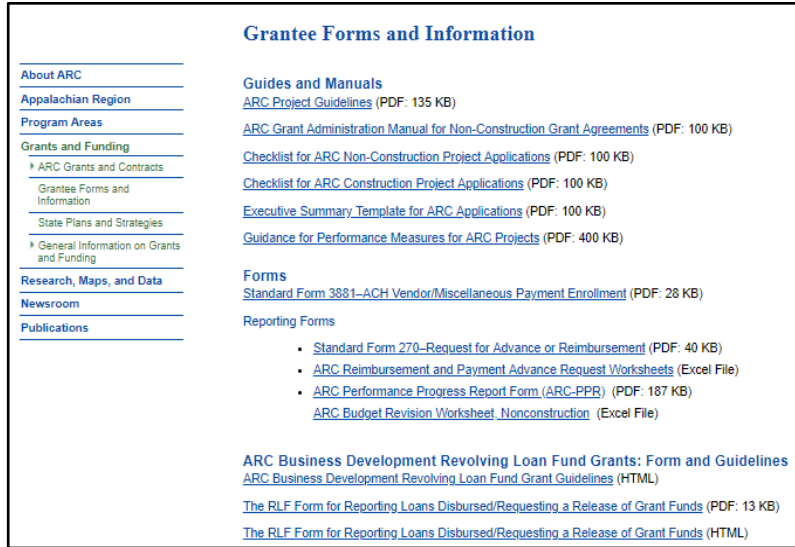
About ARC
Appalachian Region
Program Areas
Grants and Funding
ARC Grants and Contracts
Grantee Forms and Information
State Plans and Strategies
General Information on Grants and Funding
Research, Maps, and Data
Newsroom
Publications

Grantee Forms and Information

Guides and Manuals
ARC Project Guidelines (PDF: 135 KB)

ARC Grant Administration Manual for Non-Construction Grant Agreements (PDF: 100 KB)

Checklist for ARC Non-Construction Project Applications (PDF: 100 KB)

Checklist for ARC Construction Project Applications (PDF: 100 KB)

Executive Summary Template for ARC Applications (PDF: 100 KB)

Guidance for Performance Measures for ARC Projects (PDF: 400 KB)

Forms
Standard Form 3881–ACH Vendor/Miscellaneous Payment Enrollment (PDF: 28 KB)

Reporting Forms

- Standard Form 270–Request for Advance or Reimbursement (PDF: 40 KB)
- ARC Reimbursement and Payment Advance Request Worksheets (Excel File)
- ARC Performance Progress Report Form (ARC-PPR) (PDF: 187 KB)
ARC Budget Revision Worksheet, Nonconstruction (Excel File)

ARC Business Development Revolving Loan Fund Grants: Form and Guidelines
ARC Business Development Revolving Loan Fund Grant Guidelines (HTML)

The RLF Form for Reporting Loans Disbursed/Requesting a Release of Grant Funds (PDF: 13 KB)

The RLF Form for Reporting Loans Disbursed/Requesting a Release of Grant Funds (HTML)